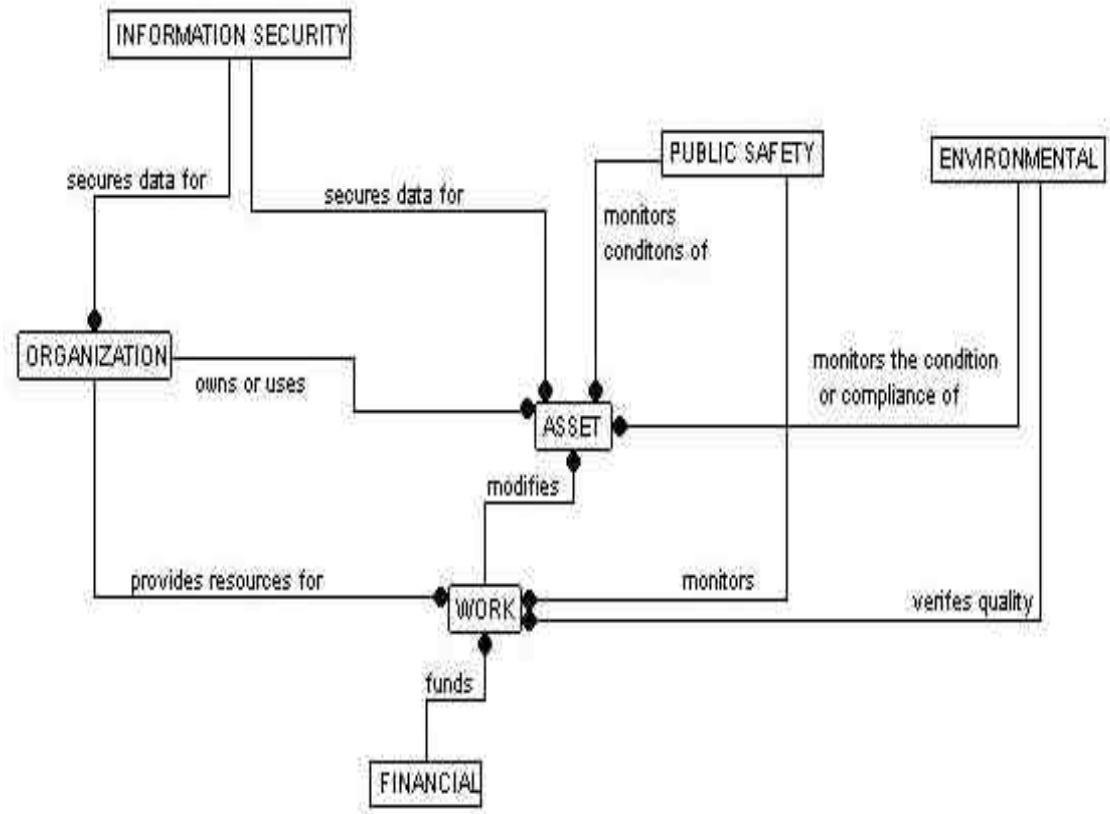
INFORMATION SECURITY

secures data for

secures data for

PUBLIC SAFETY

monitors conditons of

ENVIRONMENTAL

ORGANIZATION

owns or uses

monitors the condition or compliance of

ASSET

modifies

provides resources for

WORK

monitors

verifes quality

funds

FINANCIAL